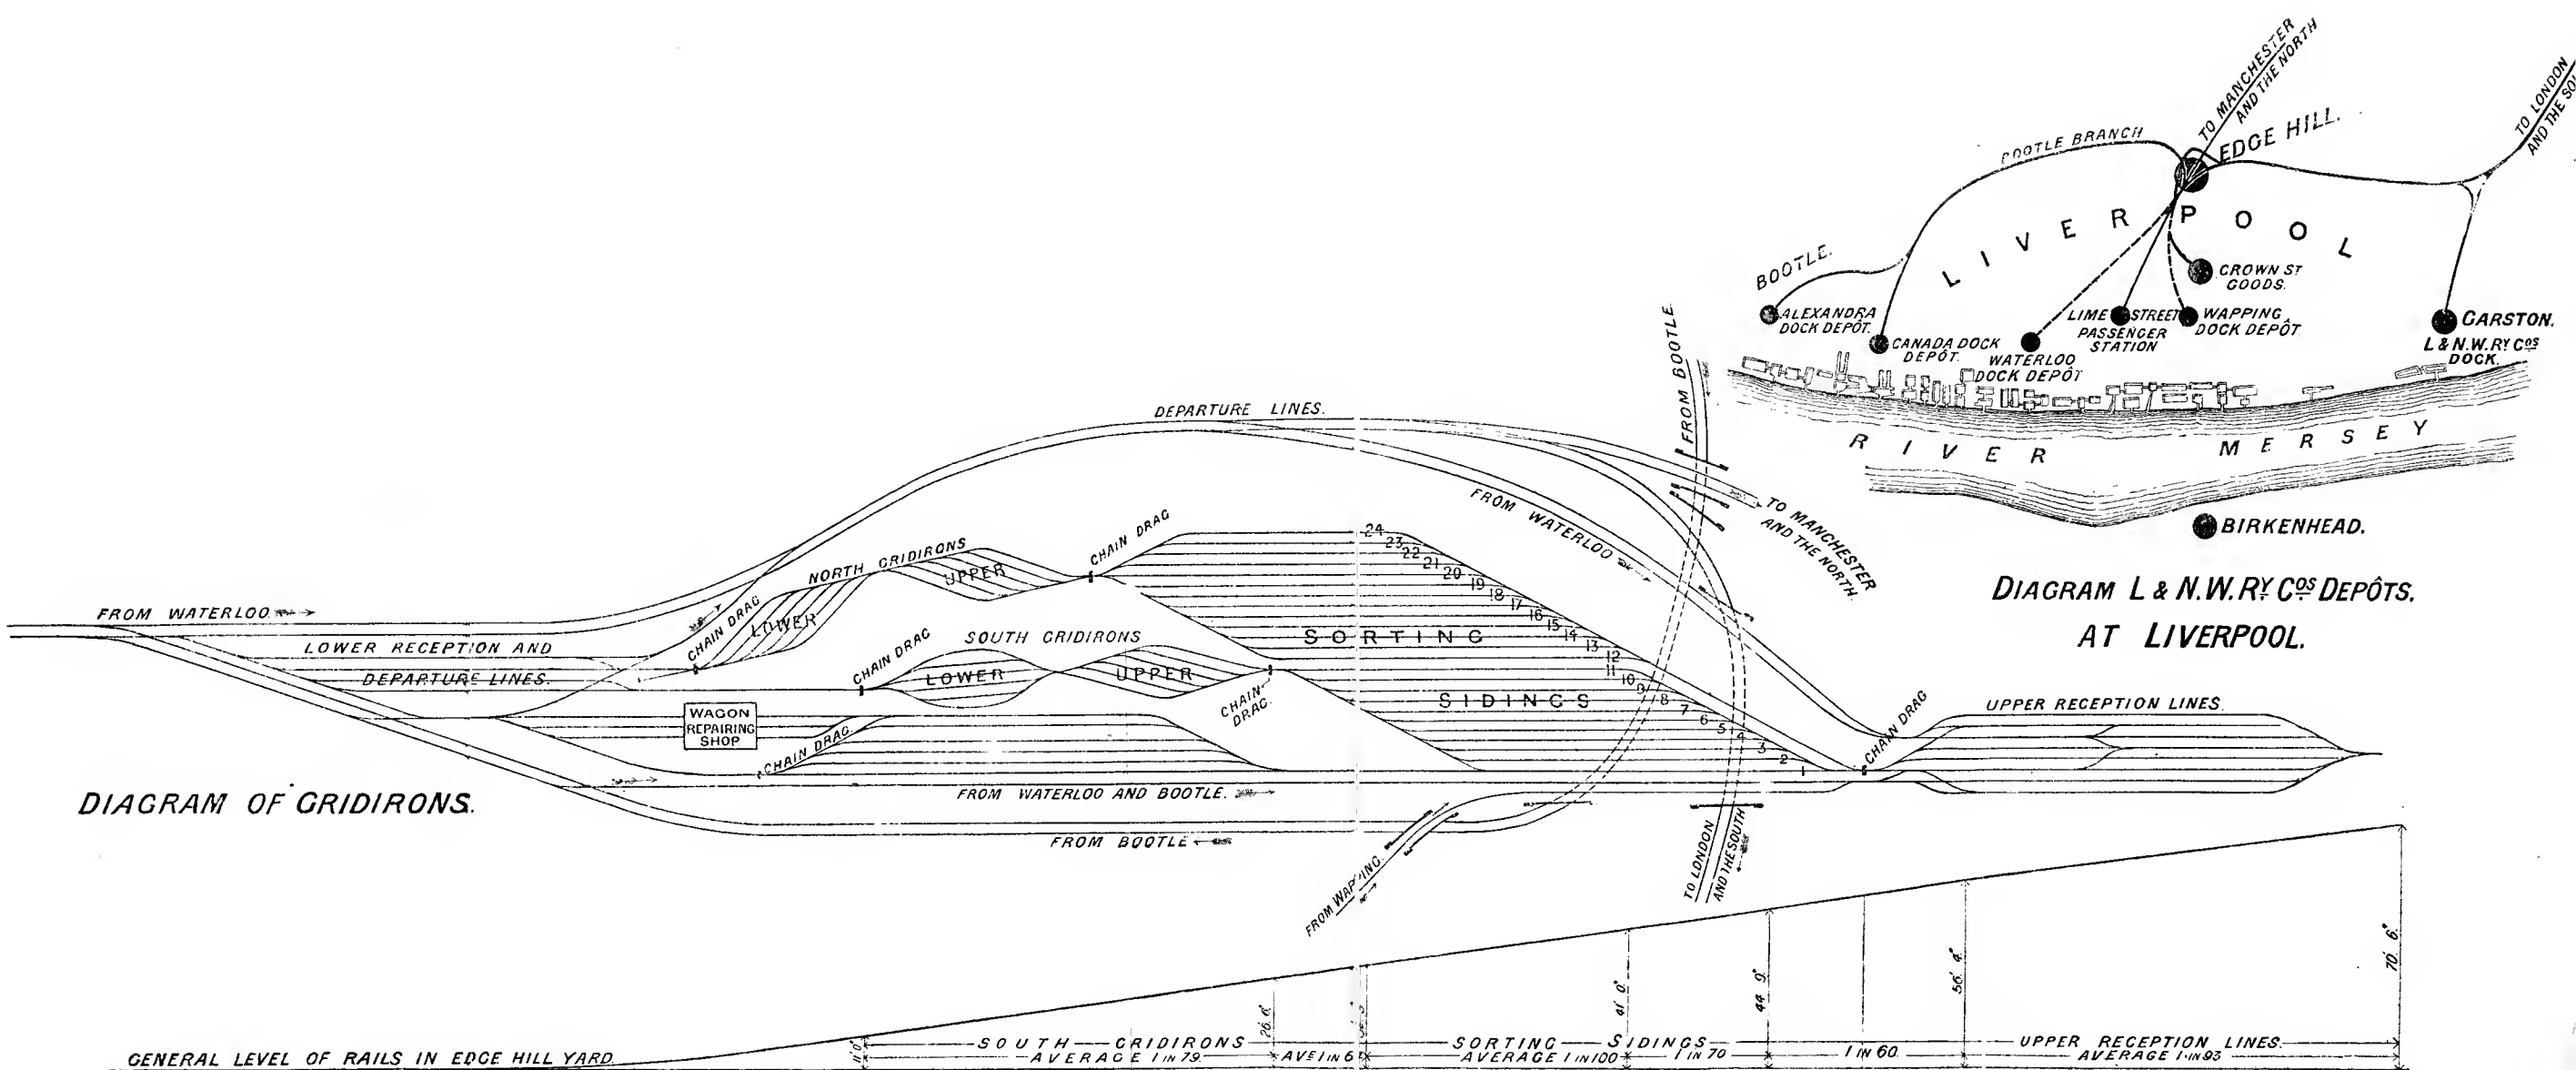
TO MANCHESTER AND THE NORTH
BOOTLE BRANCH
EDGE HILL.
TO LONDON AND THE SO
LIVERPOOL
BOOTLE.
CROWN ST GOODS.
ALEXANDRA DOCK DEPÔT.
CANADA DOCK DEPÔT.
WATERLOO DOCK DEPÔT
LIME STREET PASSENGER STATION
WAPPING DOCK DEPÔT
CARSTON.
L & N.W. RY COS DOCK.
RIVER MERSEY
BIRKENHEAD.
DIAGRAM L & N.W. RY COS DEPÔTS. AT LIVERPOOL.

FROM BOOTLE
DEPARTURE LINES.
FROM WATERLOO
TO MANCHESTER AND THE NORTH
CHAIN DRAG
NORTH GRIDIRONS
UPPER
LOWER
CHAIN DRAG
FROM WATERLOO
LOWER RECEPTION AND DEPARTURE LINES.
CHAIN DRAG
SOUTH GRIDIRONS
LOWER
UPPER
CHAIN DRAG
SORTING SIDINGS
24 23 22 21 20 19 18 17 16 15 14 13 12 11 10 9 8 7 6 5 4 3 2 1
WAGON REPAIRING SHOP
CHAIN DRAG
CHAIN DRAG
UPPER RECEPTION LINES.
DIAGRAM OF GRIDIRONS.
FROM WATERLOO AND BOOTLE.
FROM BOOTLE
FROM WAPPING.
TO LONDON AND THE SOUTH

GENERAL LEVEL OF RAILS IN EDGE HILL YARD
11' 0"
SOUTH GRIDIRONS AVERAGE 1 IN 79
26' 6"
AVE 1 IN 6
SORTING SIDINGS AVERAGE 1 IN 100
41' 0"
1 IN 70
44' 9"
1 IN 60
56' 4"
UPPER RECEPTION LINES. AVERAGE 1 IN 93
70' 6"